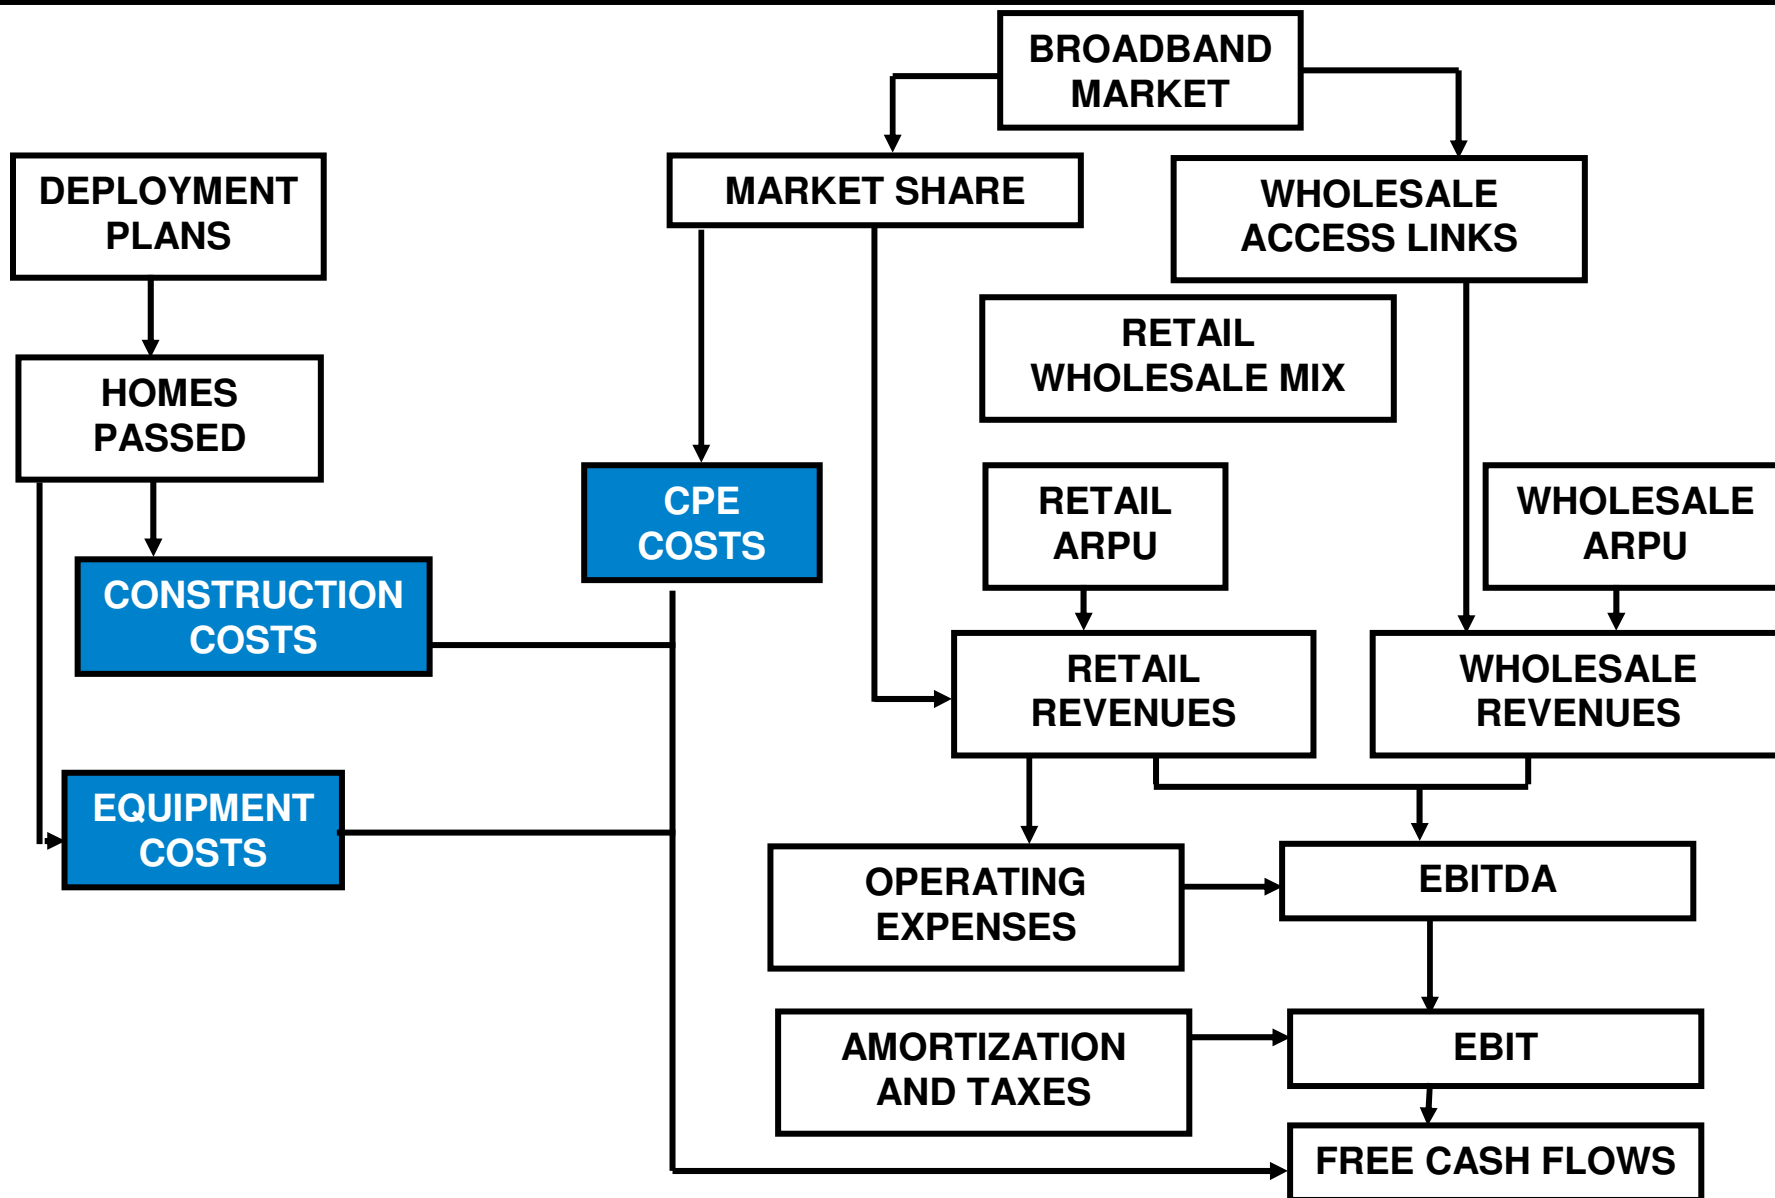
BROADBAND MARKET

DEPLOYMENT PLANS

MARKET SHARE

WHOLESALE ACCESS LINKS

RETAIL WHOLESALE MIX

HOMES PASSED

CPE COSTS

RETAIL ARPU

WHOLESALE ARPU

CONSTRUCTION COSTS

RETAIL REVENUES

WHOLESALE REVENUES

EQUIPMENT COSTS

OPERATING EXPENSES

EBITDA

AMORTIZATION AND TAXES

EBIT

FREE CASH FLOWS